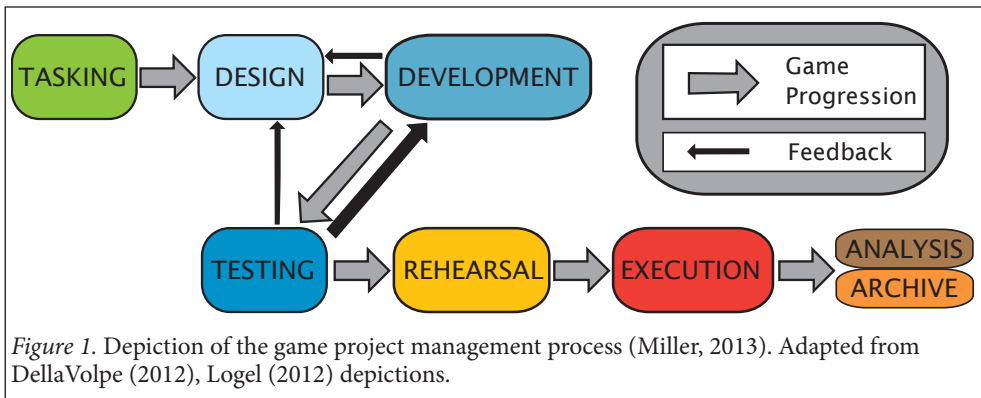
TASKING

DESIGN

DEVELOPMENT

Game Progression

Feedback

TESTING

REHEARSAL

EXECUTION

ANALYSIS

ARCHIVE

*Figure 1.* Depiction of the game project management process (Miller, 2013). Adapted from DellaVolpe (2012), Logel (2012) depictions.